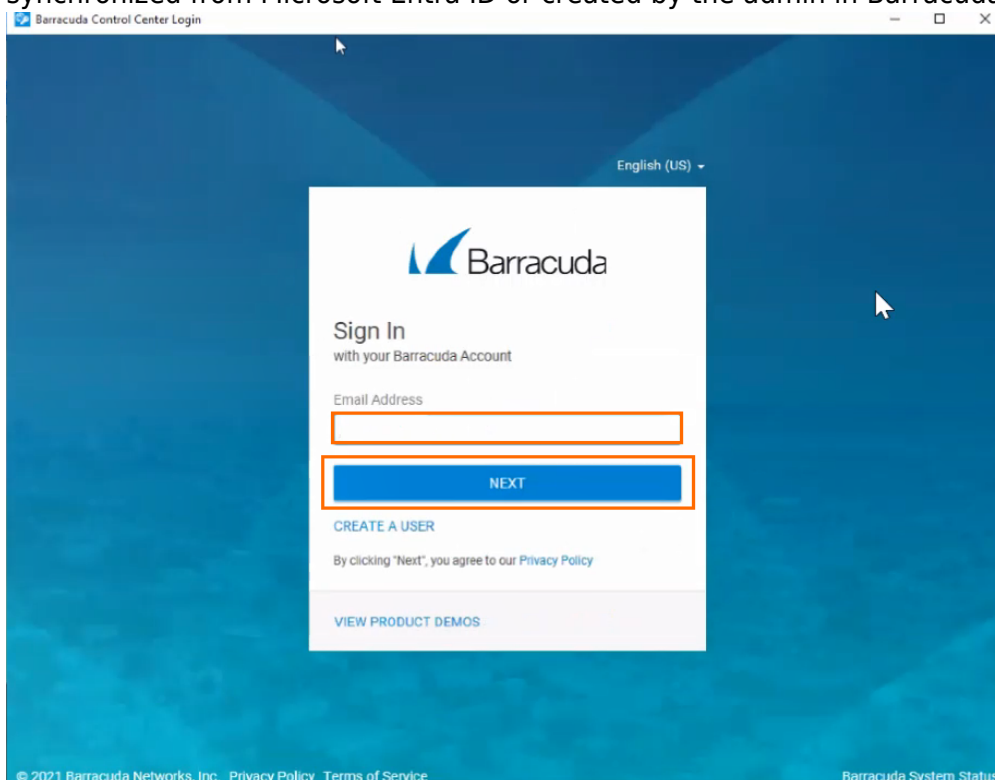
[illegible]

Barracuda Control Center Login

English (US)

Barracuda

Sign In
with your Barracuda Account

Email Address

NEXT

CREATE A USER

By clicking "Next", you agree to our Privacy Policy

VIEW PRODUCT DEMOS

© 2021 Barracuda Networks, Inc. Privacy Policy Terms of Service

Barracuda System Status